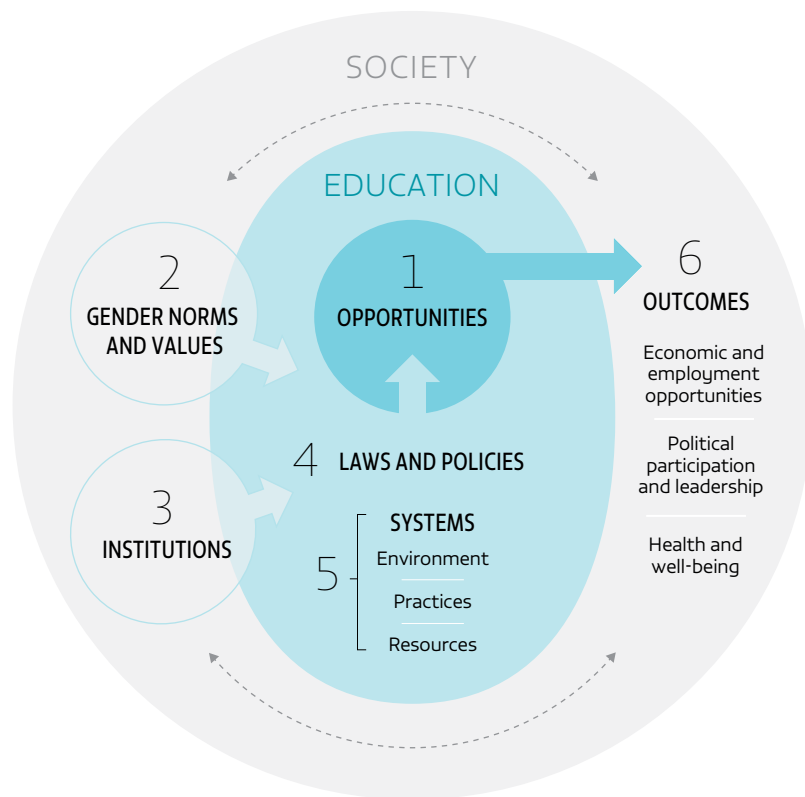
SOCIETY

EDUCATION

1
OPPORTUNITIES

2
GENDER NORMS AND VALUES

3
INSTITUTIONS

4
LAWS AND POLICIES

5
SYSTEMS
Environment
Practices
Resources

6
OUTCOMES
Economic and employment opportunities
Political participation and leadership
Health and well-being